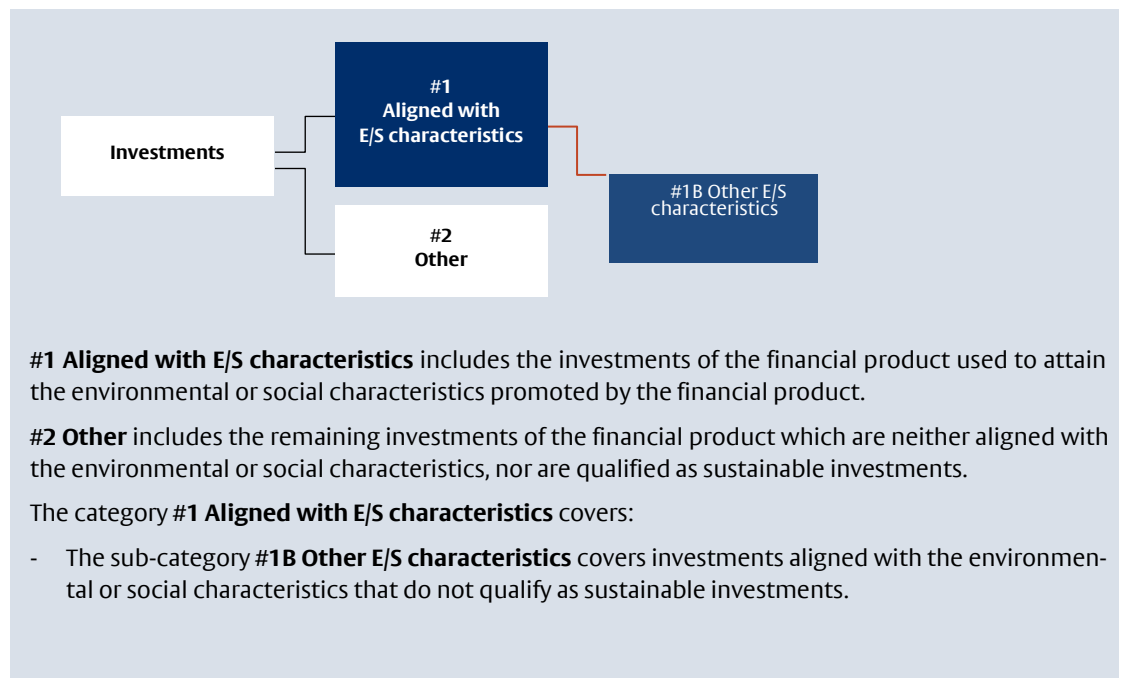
Investments

#1
Aligned with E/S characteristics

#2
Other

#1B Other E/S characteristics

#1 Aligned with E/S characteristics includes the investments of the financial product used to attain the environmental or social characteristics promoted by the financial product.

#2 Other includes the remaining investments of the financial product which are neither aligned with the environmental or social characteristics, nor are qualified as sustainable investments.

The category #1 Aligned with E/S characteristics covers:

- The sub-category #1B Other E/S characteristics covers investments aligned with the environmental or social characteristics that do not qualify as sustainable investments.